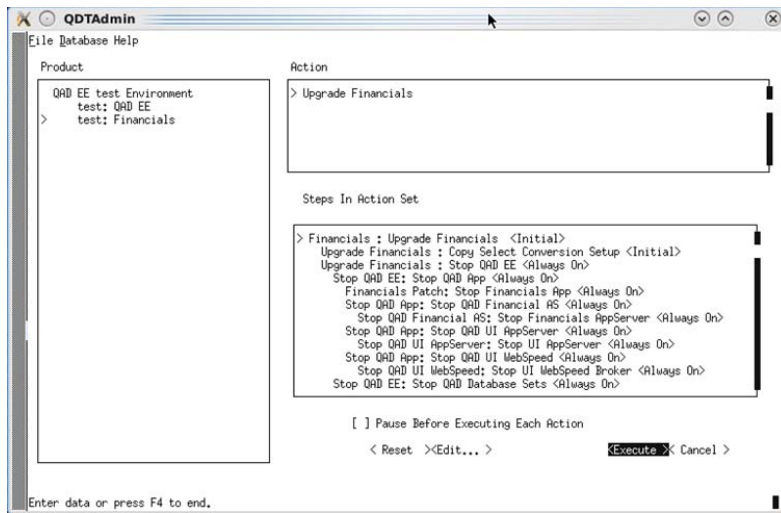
QDTAdmin

File Database Help

Product

QAD EE test Environment
test: QAD EE
> test: Financials

Action

> Upgrade Financials

Steps In Action Set

> Financials : Upgrade Financials <Initial>
Upgrade Financials : Copy Select Conversion Setup <Initial>
Upgrade Financials : Stop QAD EE <Always On>
Stop QAD EE: Stop QAD App <Always On>
Financials Patch: Stop Financials App <Always On>
Stop QAD App: Stop QAD Financial AS <Always On>
Stop QAD Financial AS: Stop Financials AppServer <Always On>
Stop QAD App: Stop QAD UI AppServer <Always On>
Stop QAD UI AppServer: Stop UI AppServer <Always On>
Stop QAD App: Stop QAD UI WebSpeed <Always On>
Stop QAD UI WebSpeed: Stop UI WebSpeed Broker <Always On>
Stop QAD EE: Stop QAD Database Sets <Always On>

[ ] Pause Before Executing Each Action

< Reset >< Edit... > < Execute >< Cancel >

Enter data or press F4 to end.